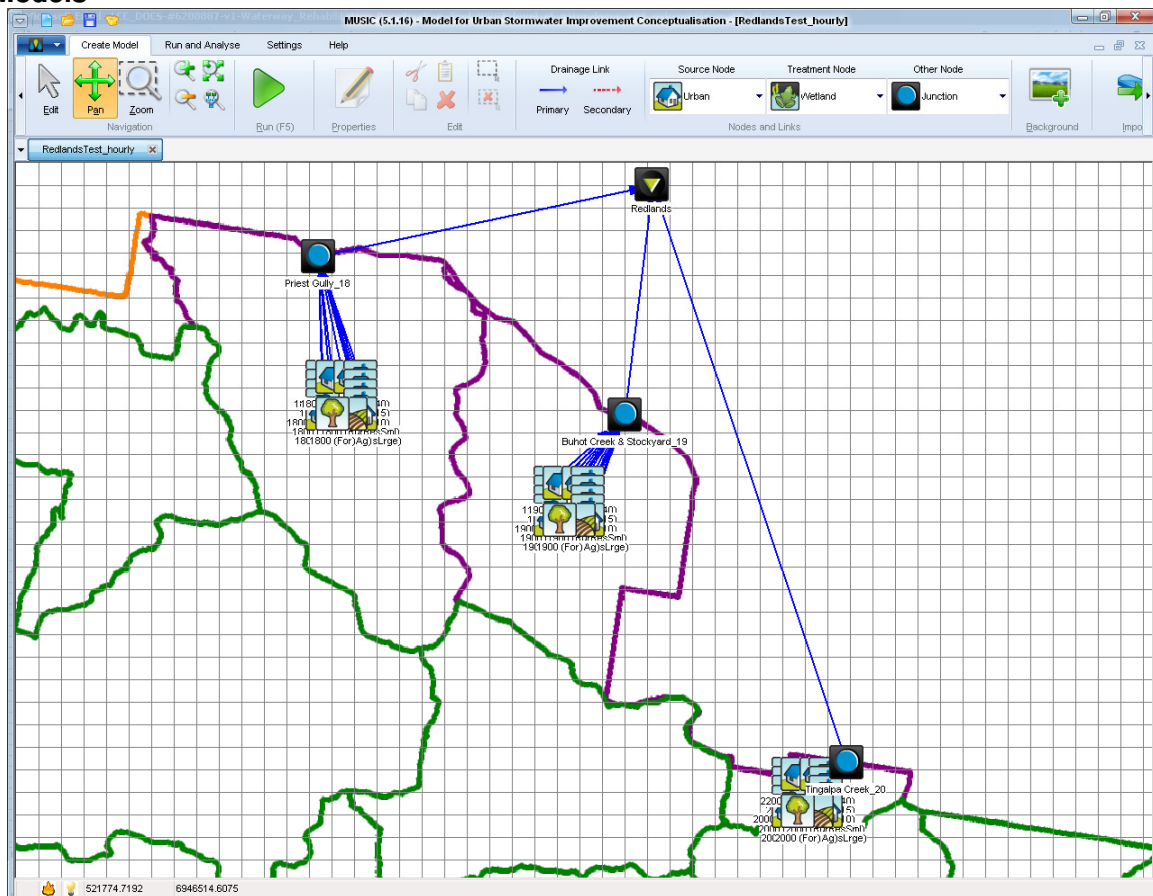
MUSIC (5.1.16) - Model for Urban Stormwater Improvement Conceptualisation - [RedlandsTest_hourly]

Create Model
Run and Analyse
Settings
Help

Edit
Pan
Zoom
Navigation
Run (F5)
Properties
Edit
Drainage Link
Primary
Secondary
Source Node
Urban
Treatment Node
Wetland
Other Node
Junction
Nodes and Links
Background
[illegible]

RedlandsTest_hourly

Redlands
Priest Gully_18
1800 (For) Ag)sLrge)
Buhot Creek & Stockyard_19
1900 (For) Ag)sLrge)
Tingalpa Creek_20
2000 (For) Ag)sLrge)

521774.7192
6946514.6075